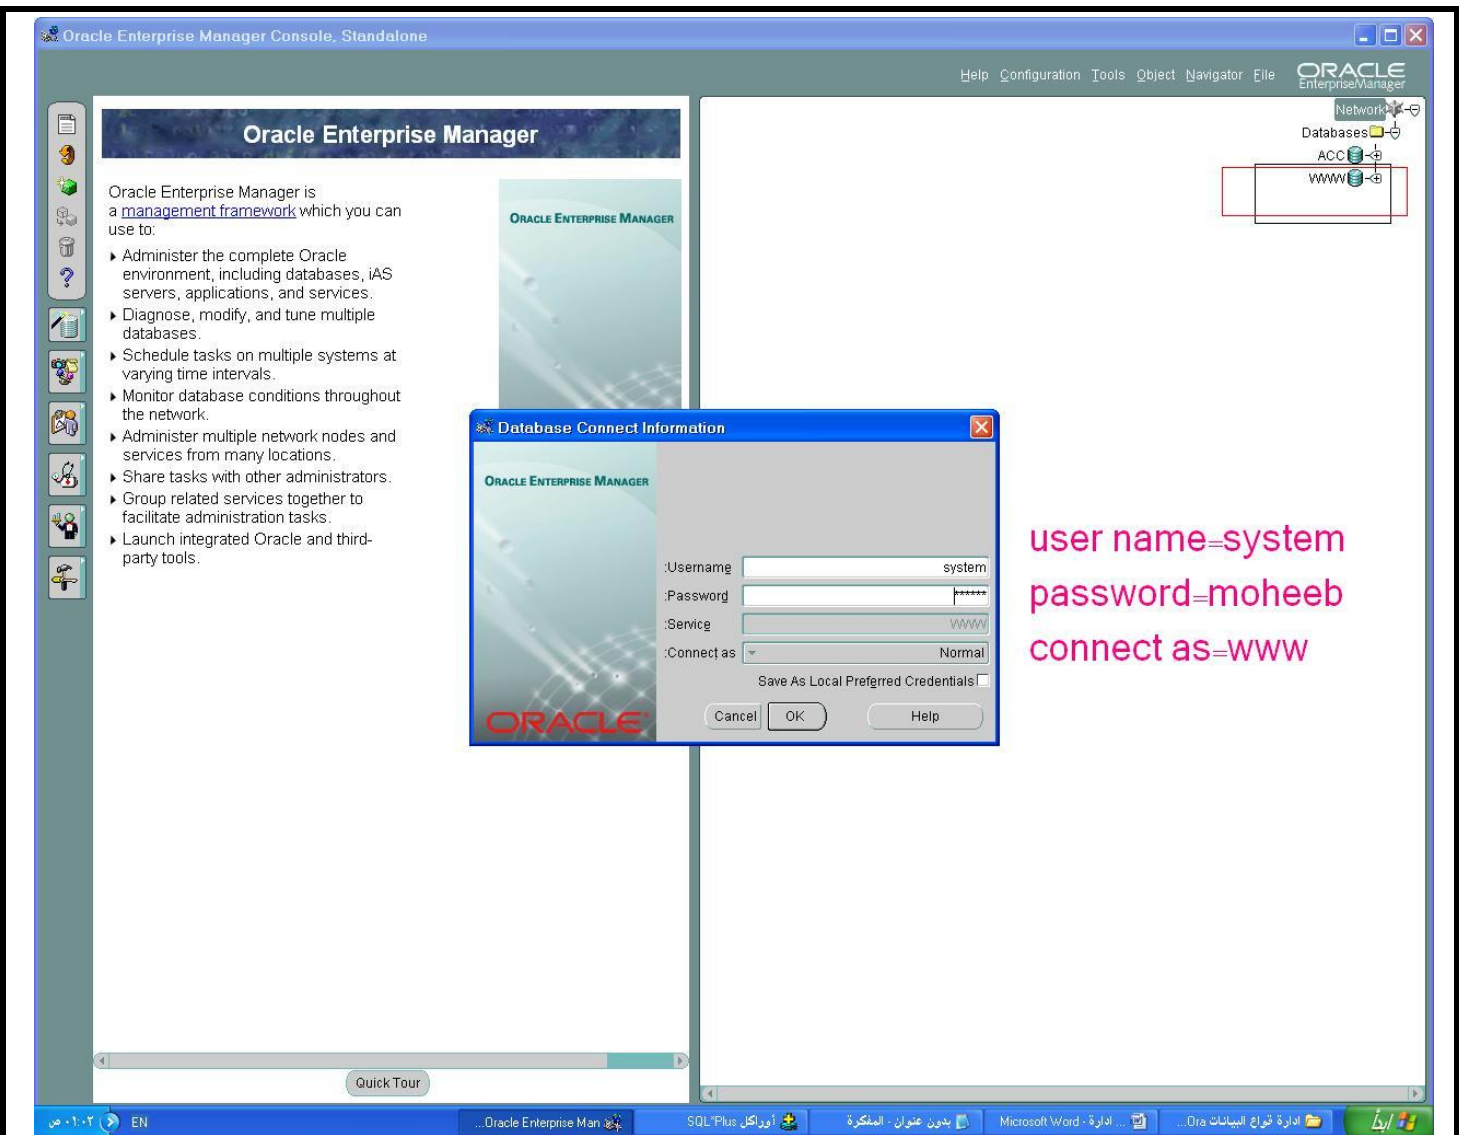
Oracle Enterprise Manager Console, Standalone

Help Configuration Tools Object Navigator File ORACLE Enterprise Manager

Network
Databases
ACC
WWW

Oracle Enterprise Manager

Oracle Enterprise Manager is a management framework which you can use to:

▸ Administer the complete Oracle environment, including databases, iAS servers, applications, and services.
▸ Diagnose, modify, and tune multiple databases.
▸ Schedule tasks on multiple systems at varying time intervals.
▸ Monitor database conditions throughout the network.
▸ Administer multiple network nodes and services from many locations.
▸ Share tasks with other administrators.
▸ Group related services together to facilitate administration tasks.
▸ Launch integrated Oracle and third-party tools.

ORACLE ENTERPRISE MANAGER

Database Connect Information

ORACLE ENTERPRISE MANAGER

:Username system
:Password ******
:Service WWW
:Connect as Normal
Save As Local Preferred Credentials
Cancel OK Help

ORACLE

user name=system
password=moheeb
connect as=www

Quick Tour

ص ١٠:٠٢ EN ...Oracle Enterprise Man أوراكل SQL*Plus بدون عنوان - المفكرة Microsoft Word - ادارة ... ادارة قواع البيانات Ora...